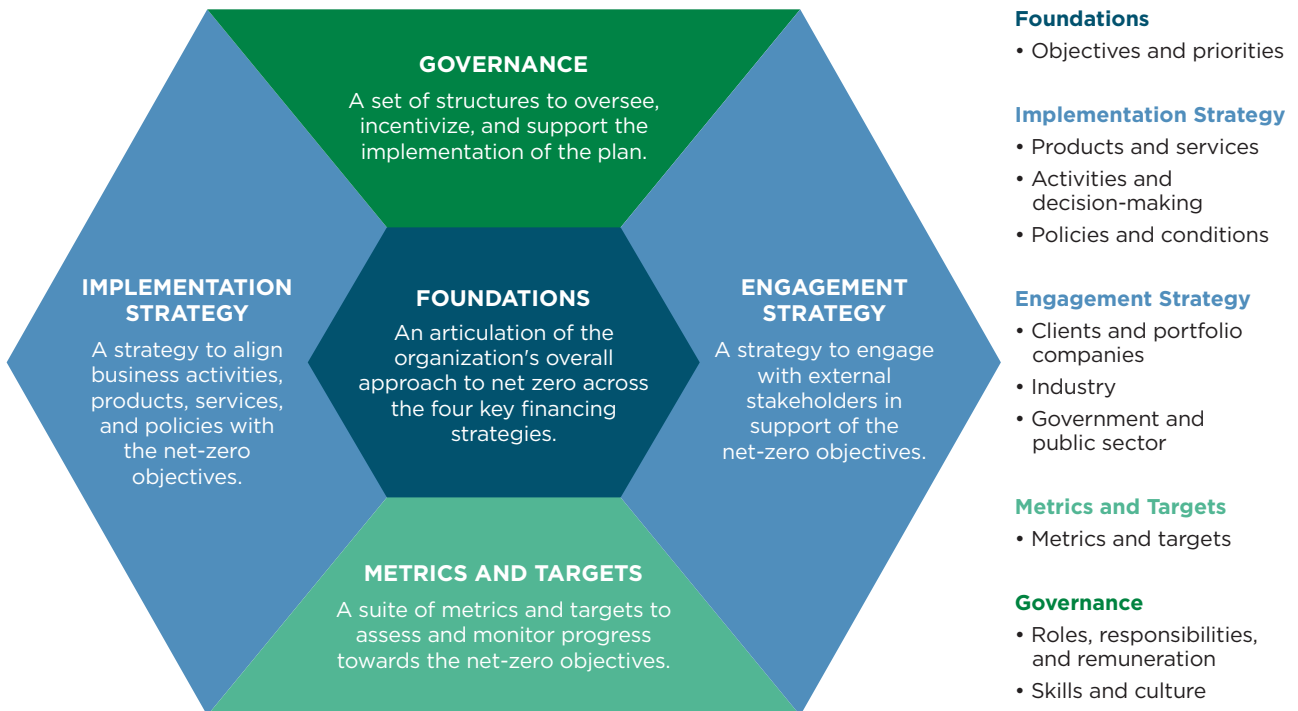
GOVERNANCE

A set of structures to oversee, incentivize, and support the implementation of the plan.

IMPLEMENTATION STRATEGY

A strategy to align business activities, products, services, and policies with the net-zero objectives.

FOUNDATIONS

An articulation of the organization's overall approach to net zero across the four key financing strategies.

ENGAGEMENT STRATEGY

A strategy to engage with external stakeholders in support of the net-zero objectives.

METRICS AND TARGETS

A suite of metrics and targets to assess and monitor progress towards the net-zero objectives.

Foundations
• Objectives and priorities

Implementation Strategy
• Products and services
• Activities and decision-making
• Policies and conditions

Engagement Strategy
• Clients and portfolio companies
• Industry
• Government and public sector

Metrics and Targets
• Metrics and targets

Governance
• Roles, responsibilities, and remuneration
• Skills and culture